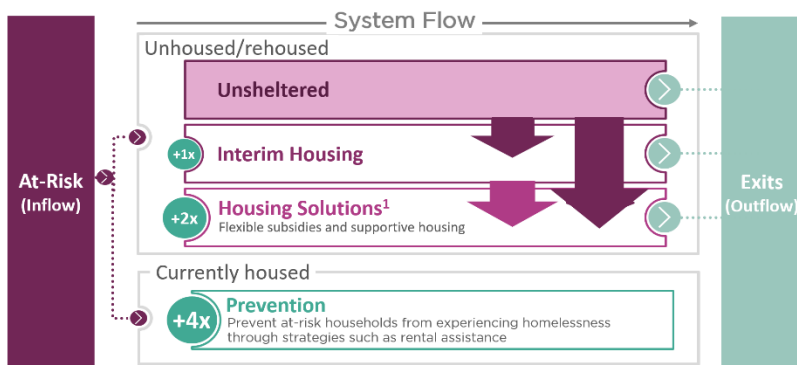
System Flow

At-Risk (Inflow)

Unhoused/rehoused

Unsheltered

+1x Interim Housing

+2x Housing Solutions$^1$
Flexible subsidies and supportive housing

Currently housed

+4x Prevention
Prevent at-risk households from experiencing homelessness through strategies such as rental assistance

Exits (Outflow)